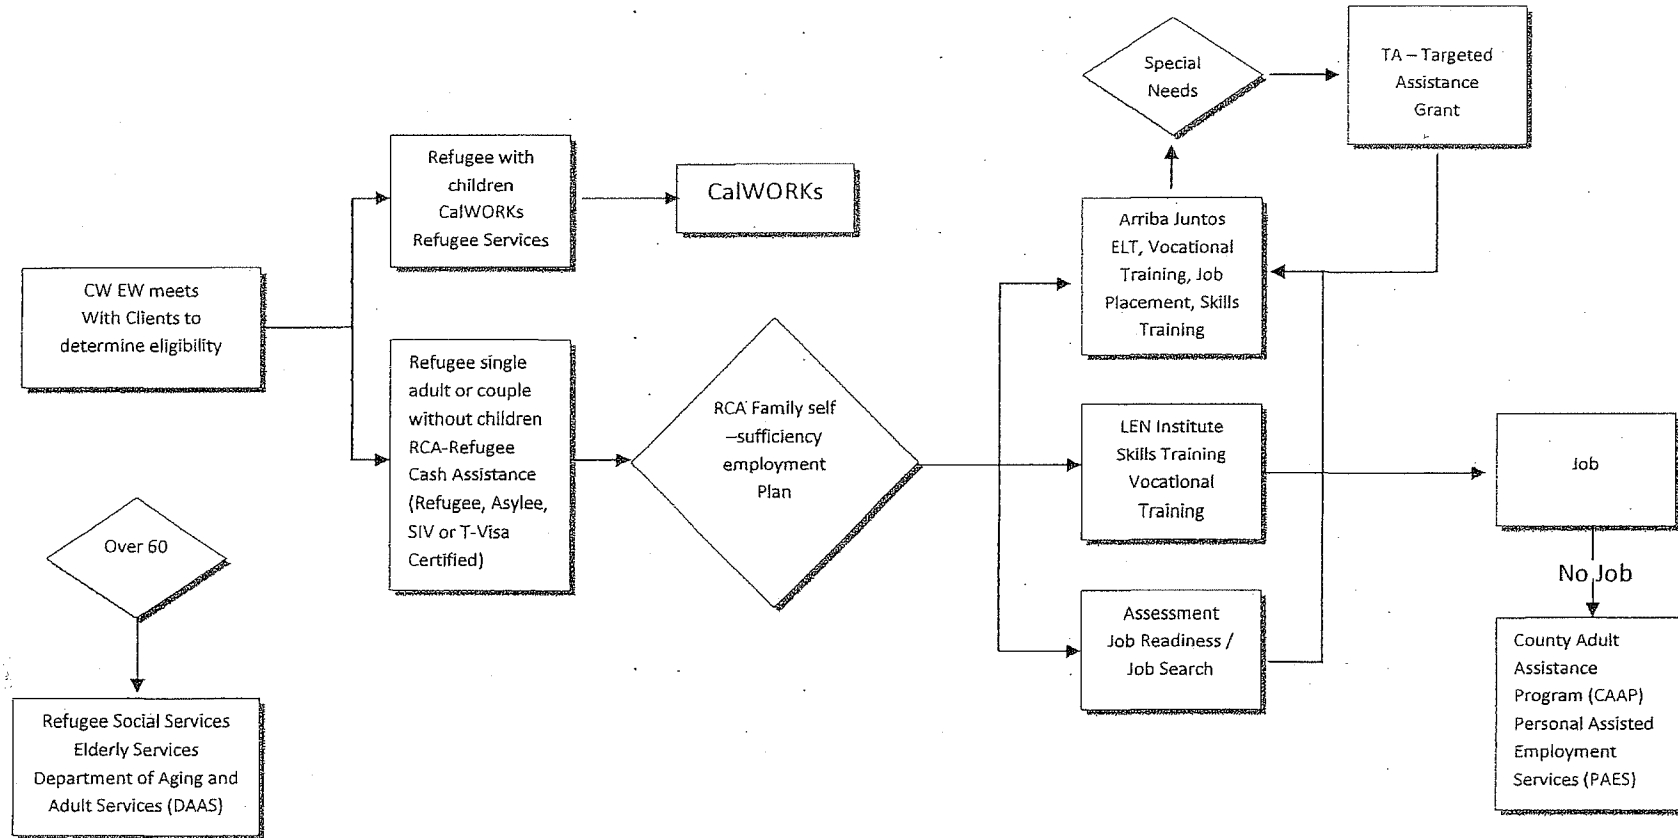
CW EW meets With Clients to determine eligibility

Refugee with children CalWORKs Refugee Services

CalWORKs

Refugee single adult or couple without children RCA-Refugee Cash Assistance (Refugee, Asylee, SIV or T-Visa Certified)

RCA Family self –sufficiency employment Plan

Special Needs

TA – Targeted Assistance Grant

Arriba Juntos ELT, Vocational Training, Job Placement, Skills Training

LEN Institute Skills Training Vocational Training

Assessment Job Readiness / Job Search

Job

No Job

County Adult Assistance Program (CAAP) Personal Assisted Employment Services (PAES)

Over 60

Refugee Social Services Elderly Services Department of Aging and Adult Services (DAAS)